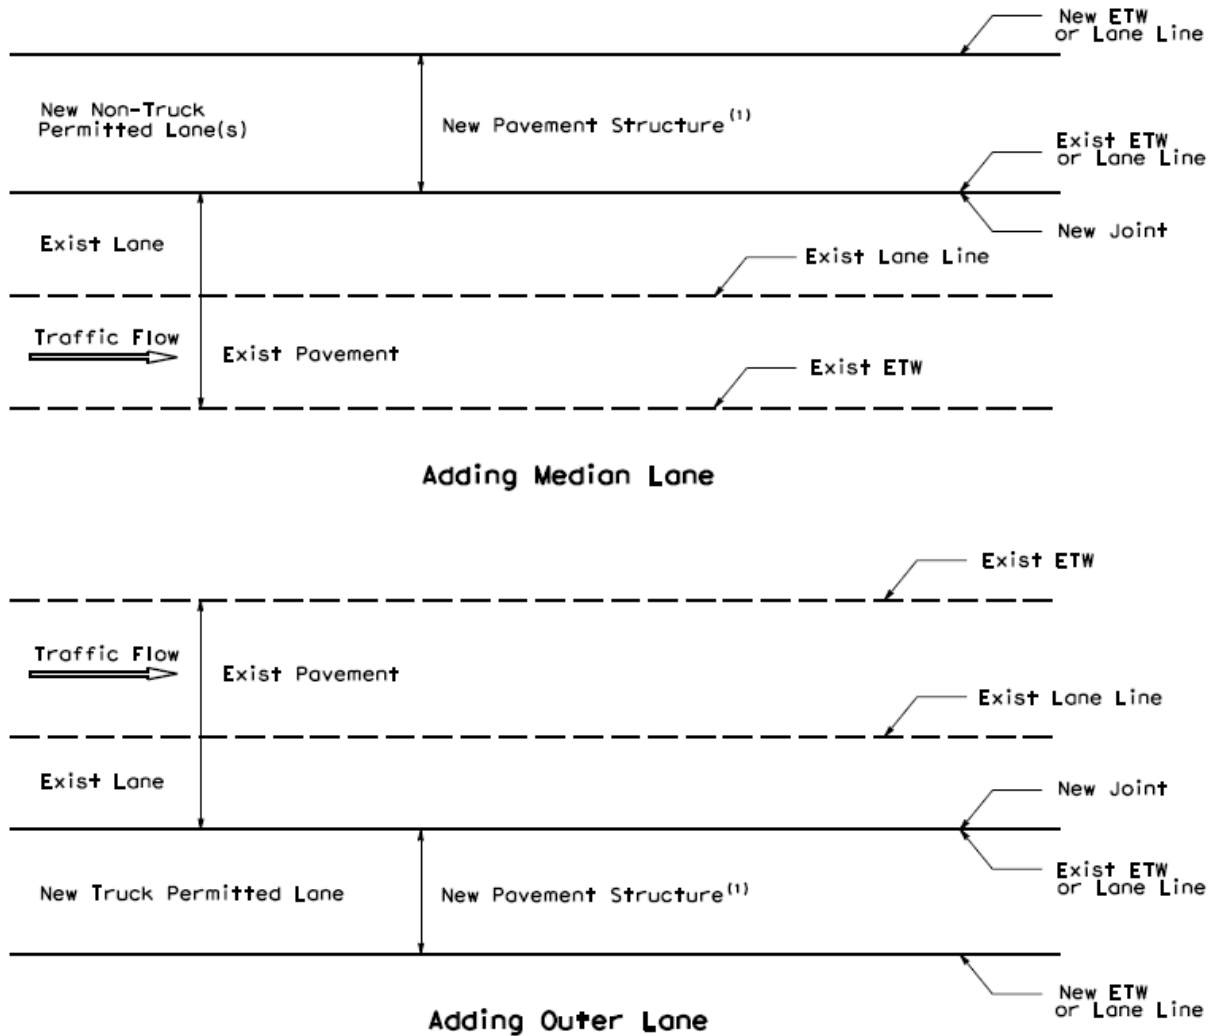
New ETW or Lane Line

New Non-Truck Permitted Lane(s)

New Pavement Structure$^{(1)}$

Exist ETW or Lane Line

New Joint

Exist Lane

Exist Lane Line

Traffic Flow

Exist Pavement

Exist ETW

Adding Median Lane

Exist ETW

Traffic Flow

Exist Pavement

Exist Lane Line

Exist Lane

New Joint

Exist ETW or Lane Line

New Truck Permitted Lane

New Pavement Structure$^{(1)}$

New ETW or Lane Line

Adding Outer Lane